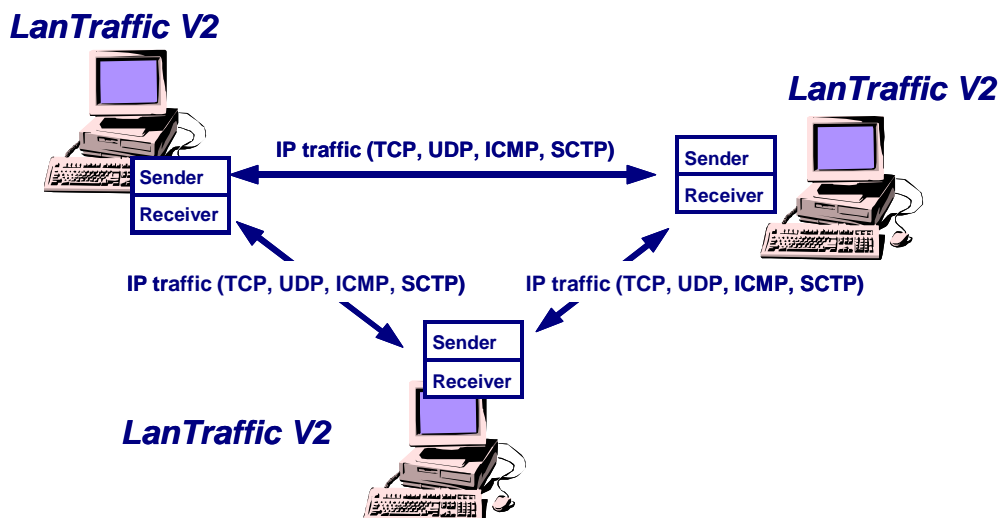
LanTraffic V2

LanTraffic V2

IP traffic (TCP, UDP, ICMP, SCTP)

Sender

Receiver

Sender

Receiver

IP traffic (TCP, UDP, ICMP, SCTP)

IP traffic (TCP, UDP, ICMP, SCTP)

Sender

Receiver

LanTraffic V2